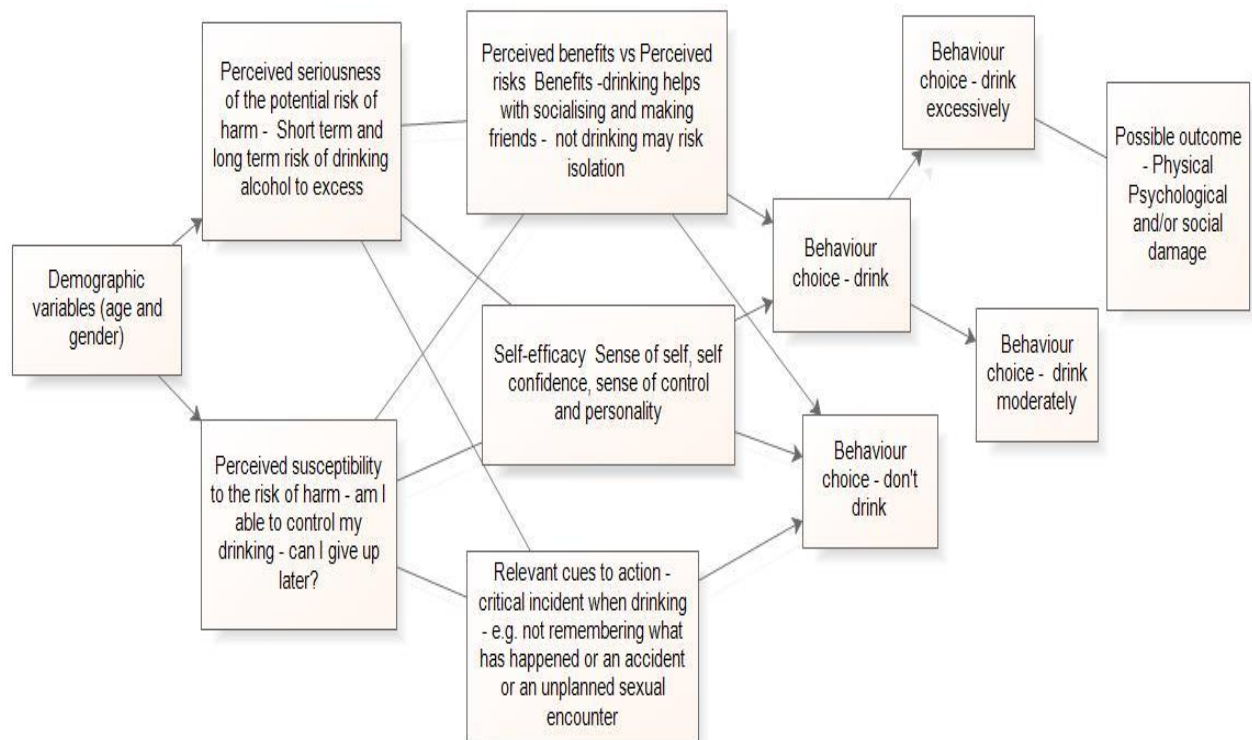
Demographic variables (age and gender)

Perceived seriousness of the potential risk of harm - Short term and long term risk of drinking alcohol to excess

Perceived susceptibility to the risk of harm - am I able to control my drinking - can I give up later?

Perceived benefits vs Perceived risks Benefits -drinking helps with socialising and making friends - not drinking may risk isolation

Self-efficacy Sense of self, self confidence, sense of control and personality

Relevant cues to action - critical incident when drinking - e.g. not remembering what has happened or an accident or an unplanned sexual encounter

Behaviour choice - drink

Behaviour choice - don't drink

Behaviour choice - drink excessively

Behaviour choice - drink moderately

Possible outcome - Physical Psychological and/or social damage